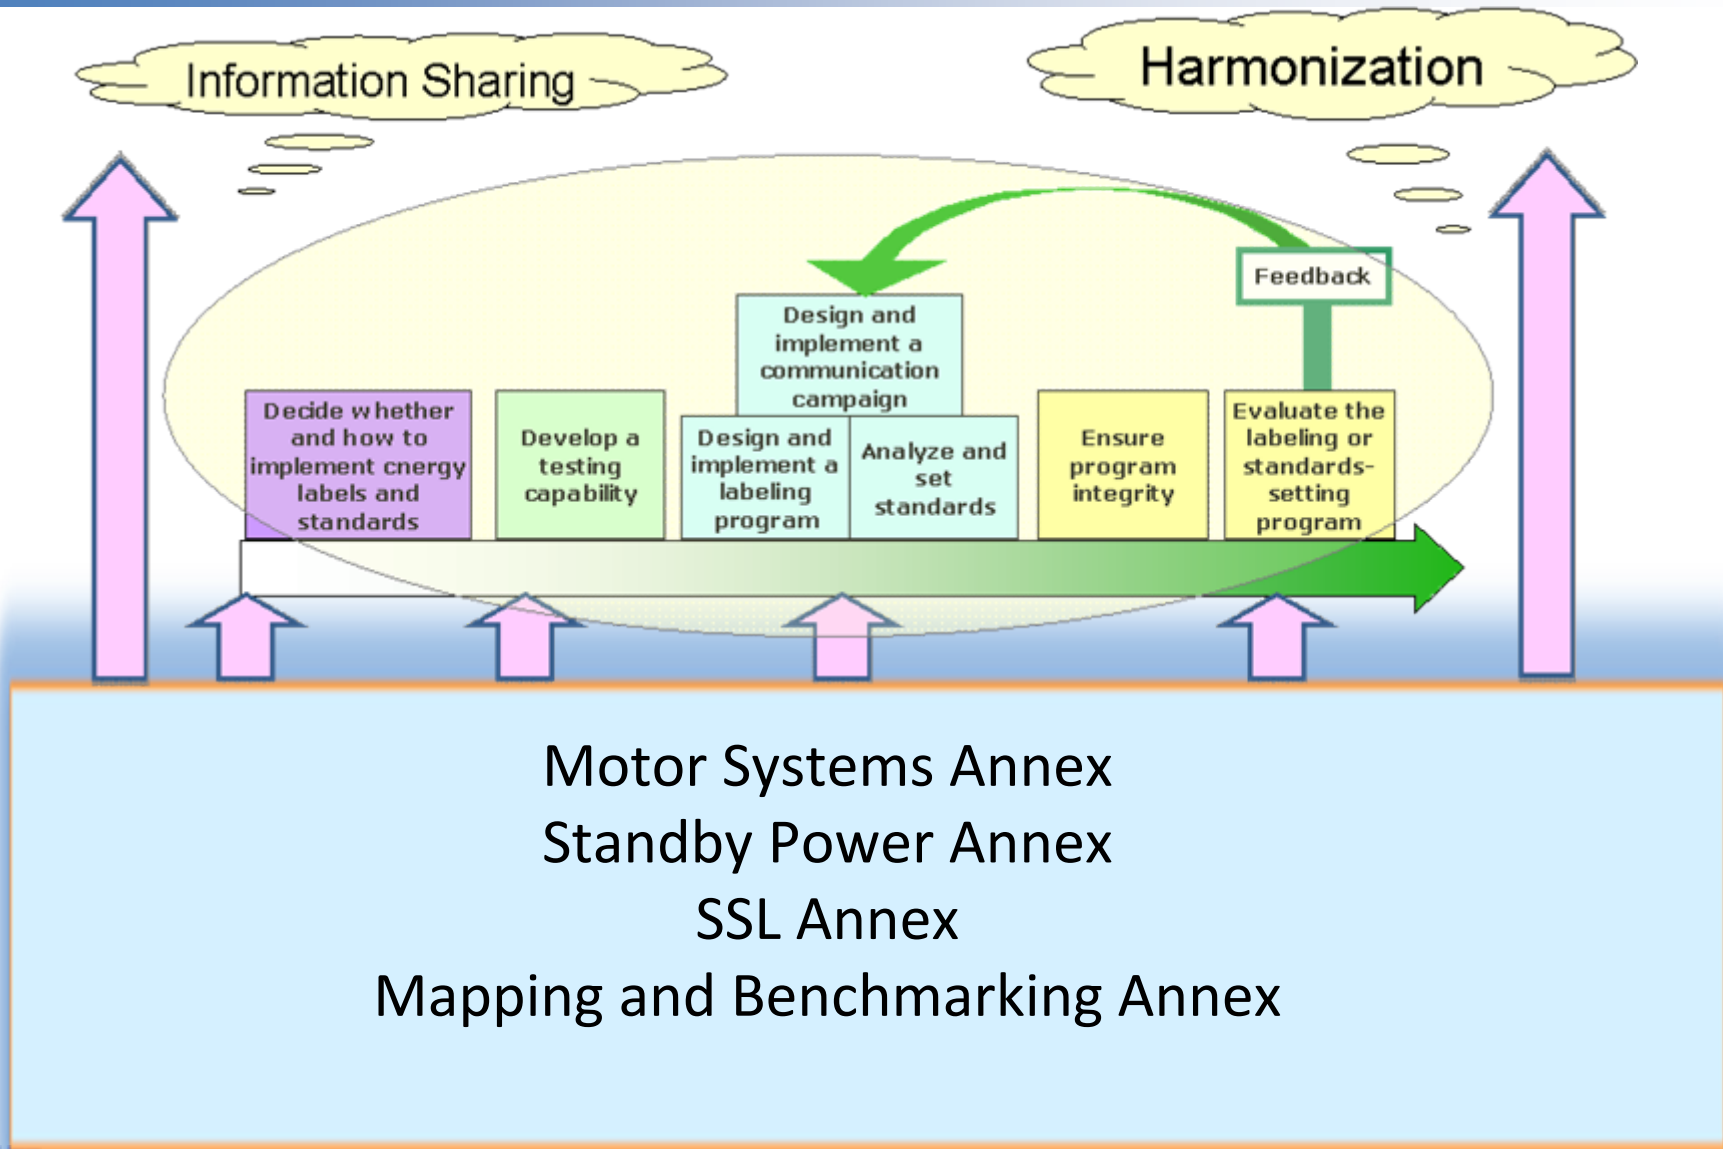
Information Sharing

Harmonization

Feedback

Design and implement a communication campaign

Decide whether and how to implement cnergy labels and standards

Develop a testing capability

Design and implement a labeling program

Analyze and set standards

Ensure program integrity

Evaluate the labeling or standards-setting program

Motor Systems Annex
Standby Power Annex
SSL Annex
Mapping and Benchmarking Annex